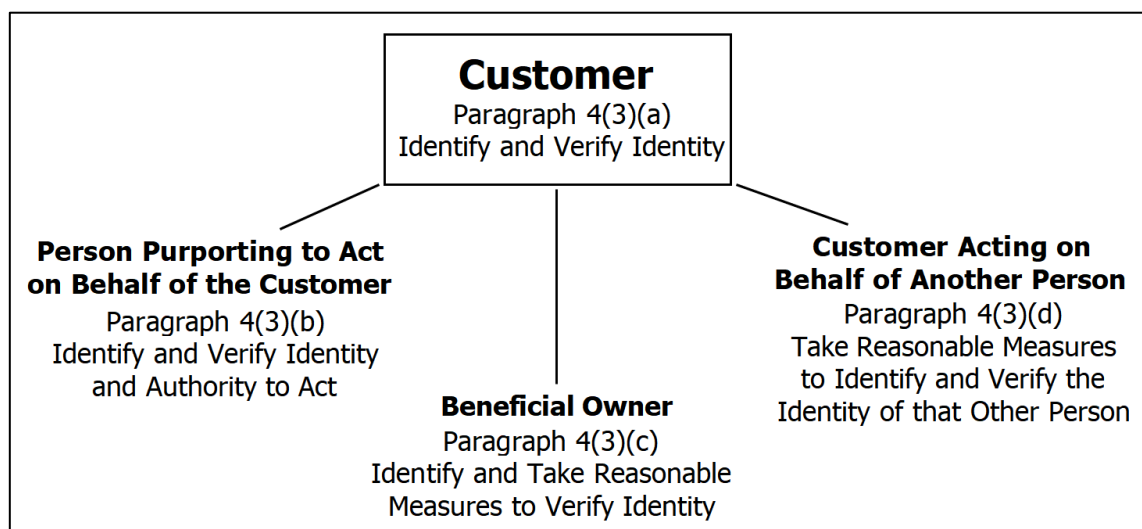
**Customer**
Paragraph 4(3)(a)
Identify and Verify Identity

**Person Purporting to Act on Behalf of the Customer**
Paragraph 4(3)(b)
Identify and Verify Identity and Authority to Act

**Beneficial Owner**
Paragraph 4(3)(c)
Identify and Take Reasonable Measures to Verify Identity

**Customer Acting on Behalf of Another Person**
Paragraph 4(3)(d)
Take Reasonable Measures to Identify and Verify the Identity of that Other Person